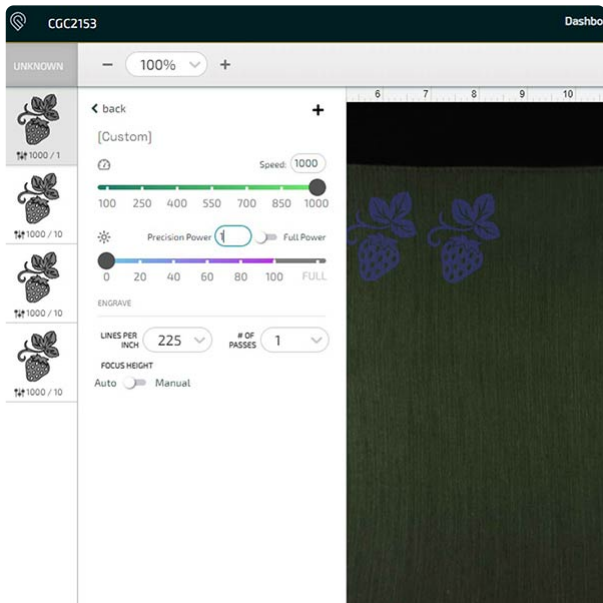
CGC2153

Dashbo

UNKNOWN

− 100% +

1000 / 1

1000 / 10

1000 / 10

1000 / 10

< back +

[Custom]

Speed: 1000

100 250 400 550 700 850 1000

Precision Power 1 Full Power

0 20 40 60 80 100 FULL

ENGRAVE

LINES PER INCH 225

# OF PASSES 1

FOCUS HEIGHT

Auto Manual

6 7 8 9 10